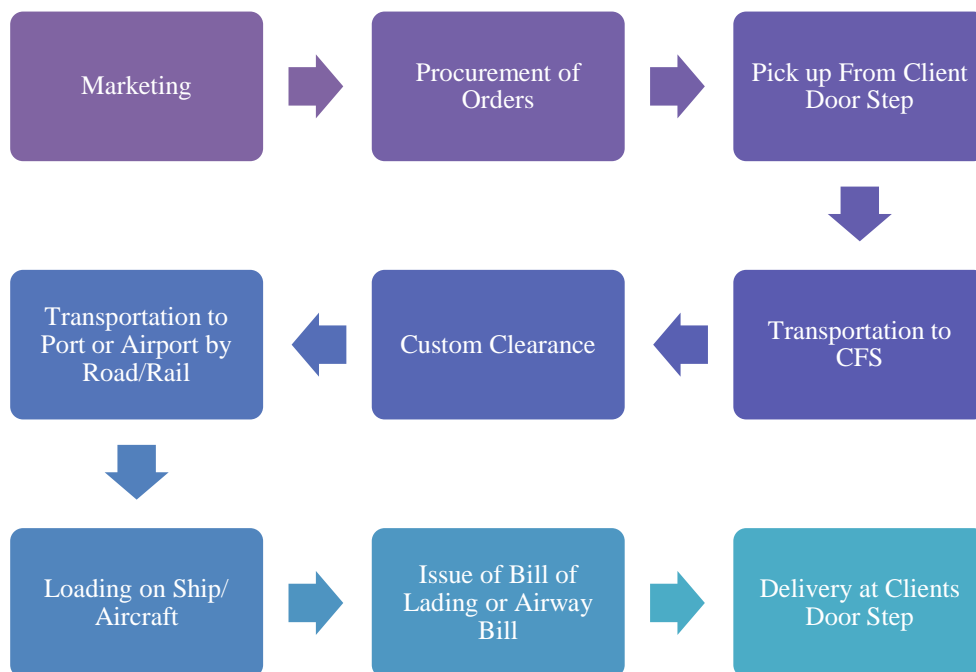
Marketing

Procurement of Orders

Pick up From Client Door Step

Transportation to CFS

Custom Clearance

Transportation to Port or Airport by Road/Rail

Loading on Ship/ Aircraft

Issue of Bill of Lading or Airway Bill

Delivery at Clients Door Step